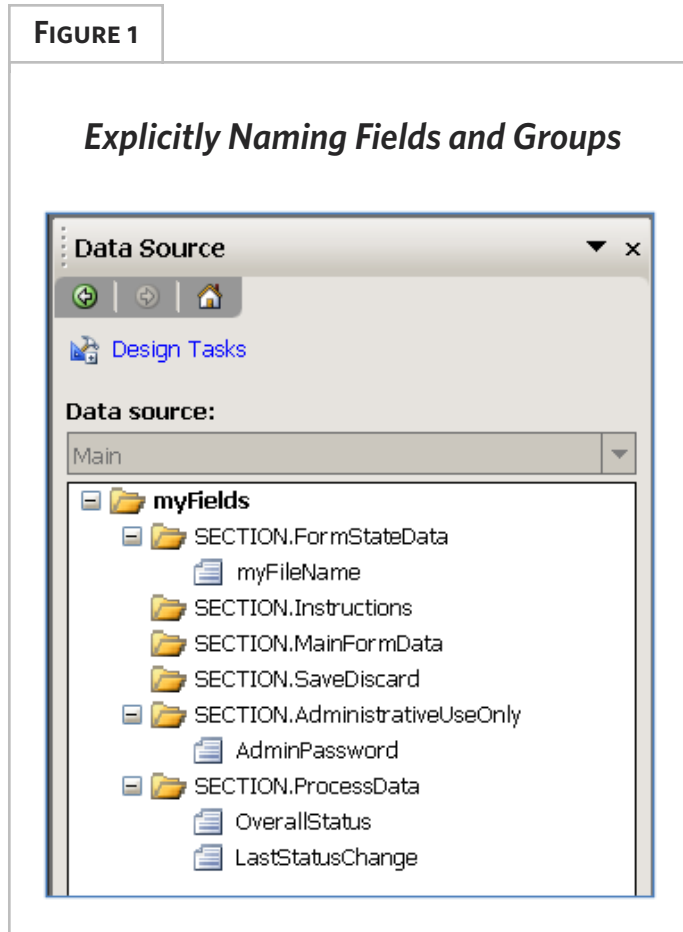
FIGURE 1

Explicitly Naming Fields and Groups

Data Source

Design Tasks

Data source:

Main

myFields
SECTION.FormStateData
myFileName
SECTION.Instructions
SECTION.MainFormData
SECTION.SaveDiscard
SECTION.AdministrativeUseOnly
AdminPassword
SECTION.ProcessData
OverallStatus
LastStatusChange